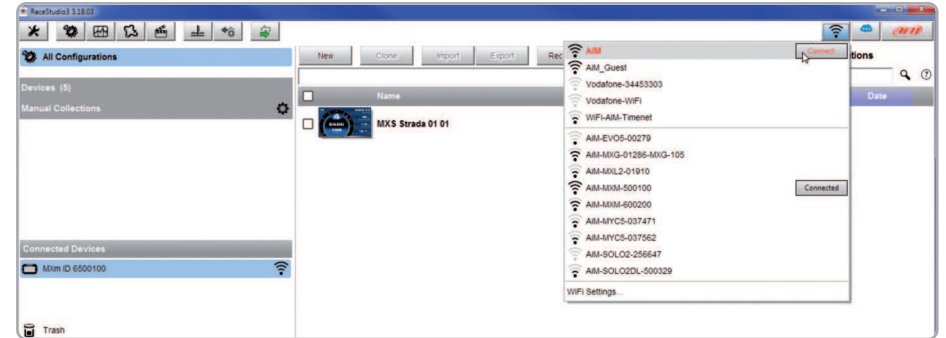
RaceStudio3 3.18.03

All Configurations

Devices (5)

Manual Collections

Connected Devices

MXm ID 6500100

Trash

New Clone Import Export Rec

Name

MXS Strada 01 01

tions

Date

AIM Connect
AIM_Guest
Vodafone-34453303
Vodafone-WiFi
WiFi-AIM-Timenet
AIM-EVO5-00279
AIM-MXG-01286-MXG-105
AIM-MXL2-01910
AIM-MXM-500100 Connected
AIM-MXM-600200
AIM-MYC5-037471
AIM-MYC5-037562
AIM-SOLO2-256647
AIM-SOLO2DL-500329
WiFi Settings...

aim